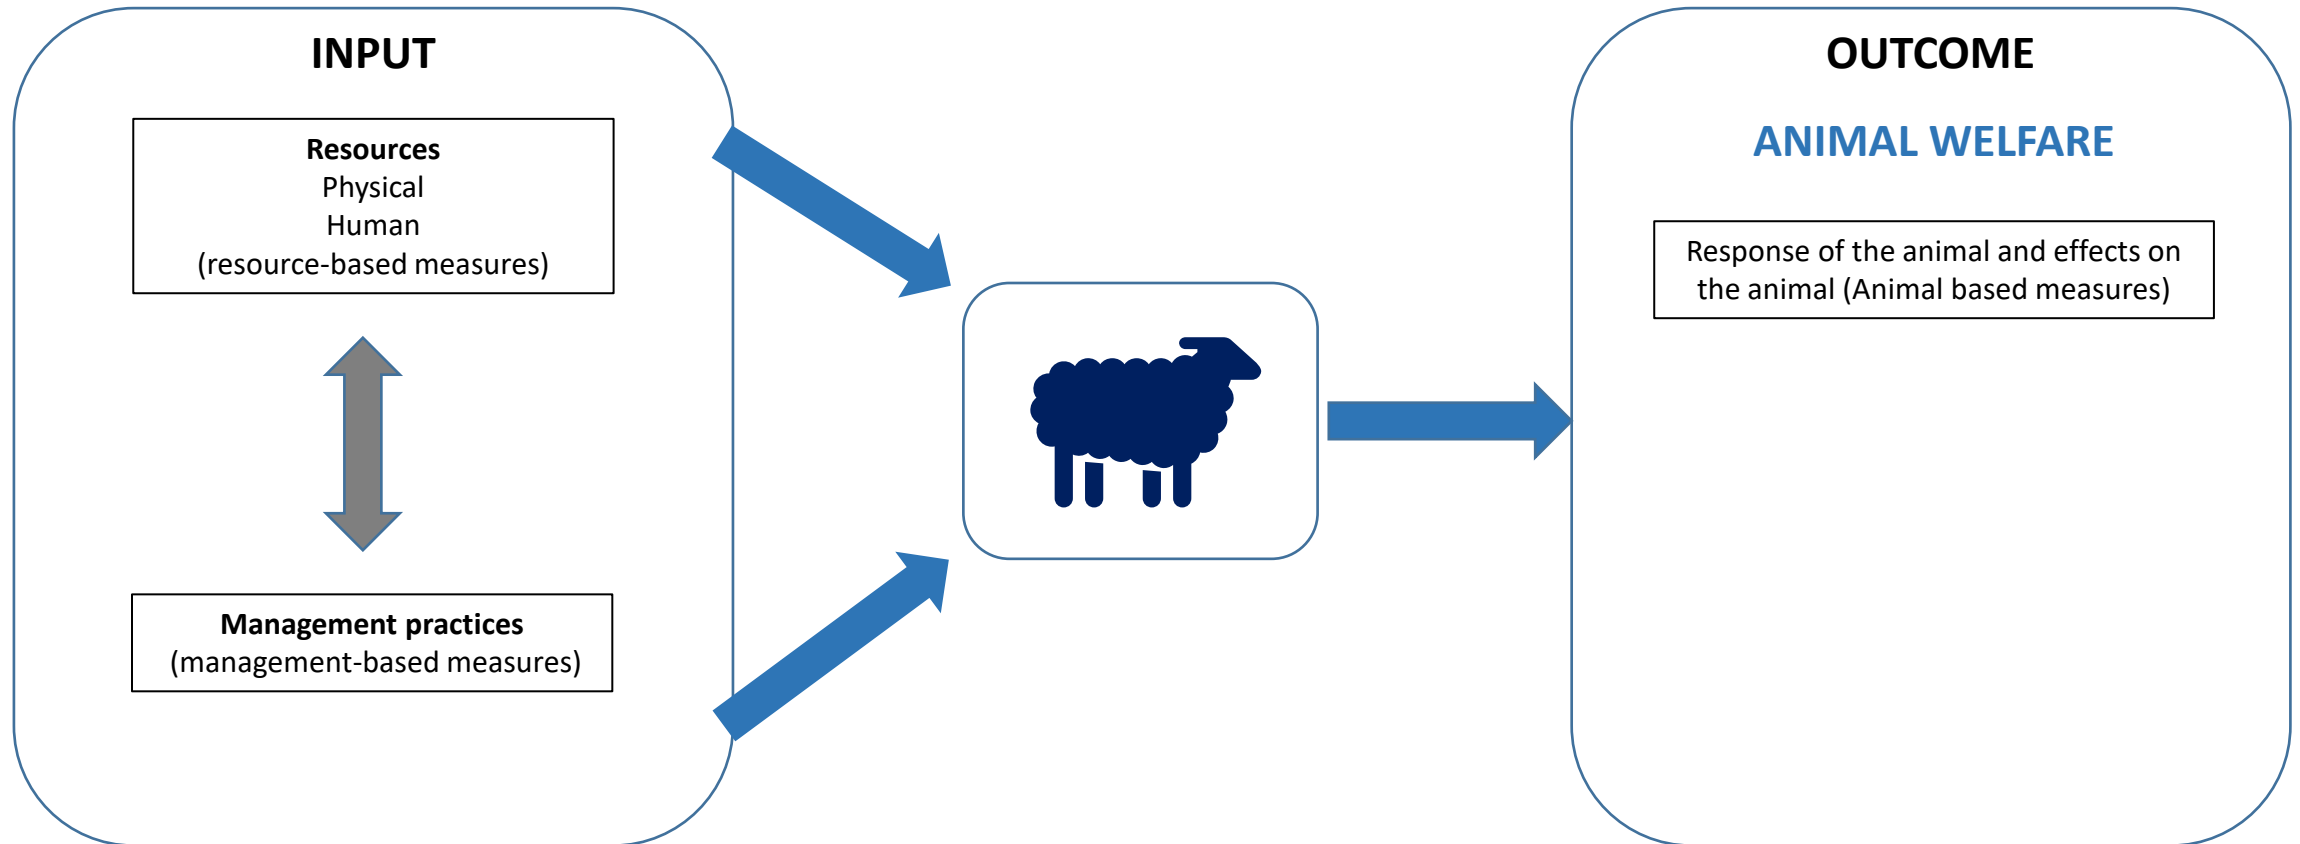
INPUT

Resources
Physical
Human
(resource-based measures)

Management practices
(management-based measures)

OUTCOME

ANIMAL WELFARE

Response of the animal and effects on the animal (Animal based measures)